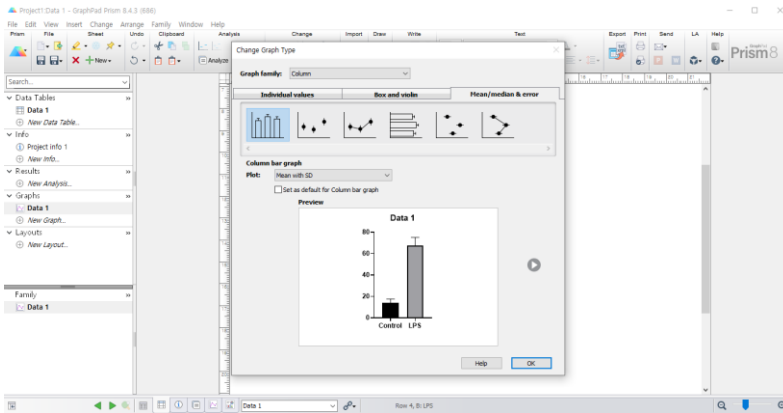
Project1:Data 1 - GraphPad Prism 8.4.3 (686)

File Edit View Insert Change Arrange Family Window Help

Prism File Sheet Undo Clipboard Analysis Change Import Draw Write Text Export Print Send LA Help

New Analyze

Prism8

Search...

Data Tables

Data 1

New Data Table...

Info

Project info 1

New Info...

Results

New Analysis...

Graphs

Data 1

New Graph...

Layouts

New Layout...

Family

Data 1

Change Graph Type

Graph family: Column

Individual values | Box and violin | Mean/median & error

Column bar graph

Plot: Mean with SD

Set as default for Column bar graph

Preview

Data 1

80

60

40

20

0

Control LPS

Help OK

Data 1

Row 4, B: LPS